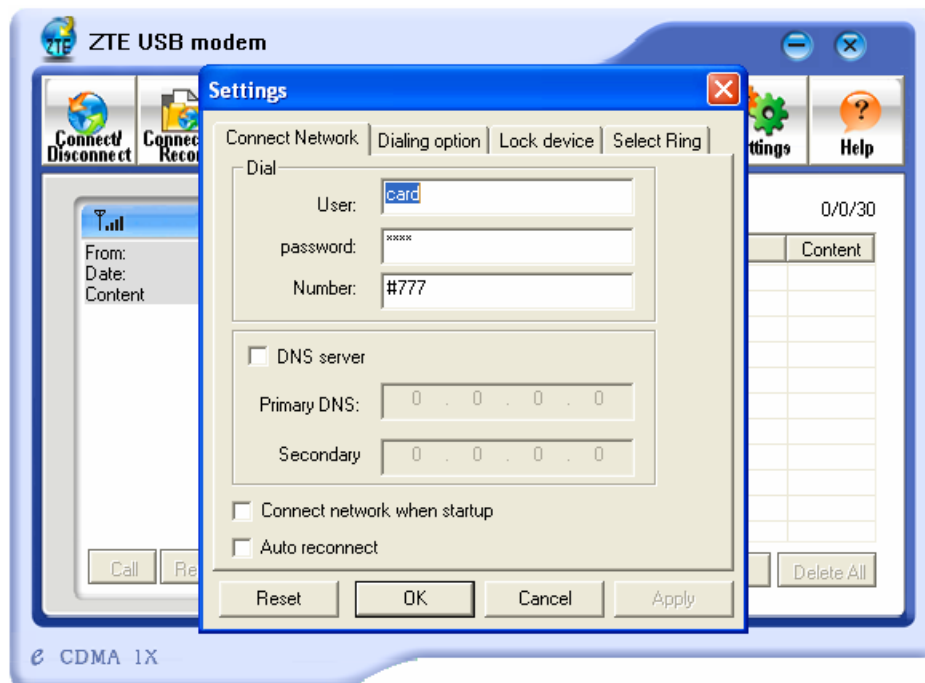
ZTE USB modem

Connect/ Disconnect

Connec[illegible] Reco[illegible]

ttings

Help

From:
Date:
Content

0/0/30

Content

Call

Re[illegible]

Delete All

Settings

Connect Network | Dialing option | Lock device | Select Ring

Dial

User: card

password: ****

Number: #777

DNS server

Primary DNS: 0 . 0 . 0 . 0

Secondary 0 . 0 . 0 . 0

Connect network when startup

Auto reconnect

Reset

OK

Cancel

Apply

CDMA 1X